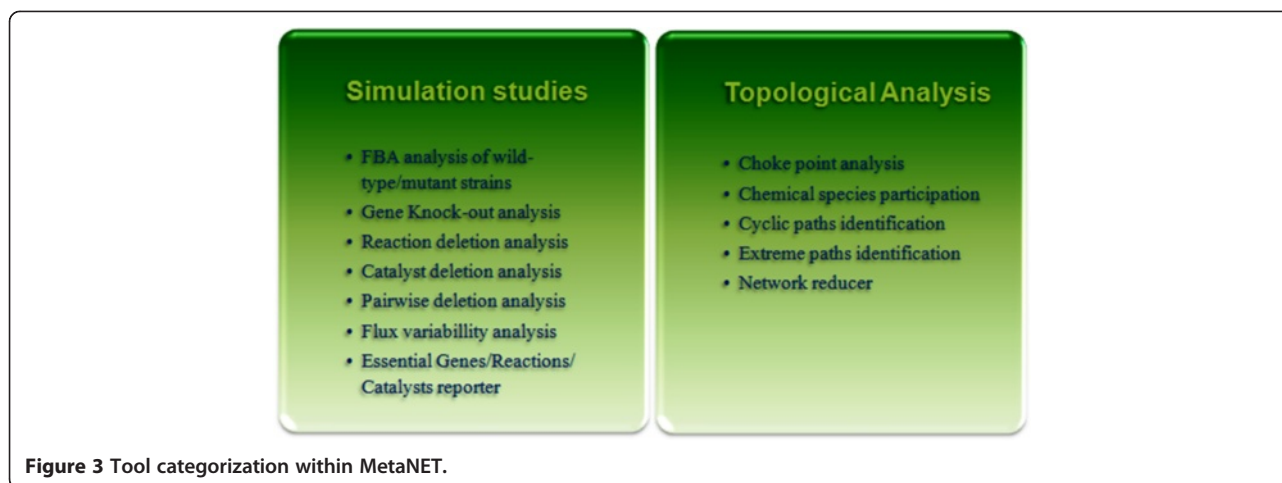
Simulation studies

- FBA analysis of wild-type/mutant strains
- Gene Knock-out analysis
- Reaction deletion analysis
- Catalyst deletion analysis
- Pairwise deletion analysis
- Flux variabillity analysis
- Essential Genes/Reactions/ Catalysts reporter

Topological Analysis

- Choke point analysis
- Chemical species participation
- Cyclic paths identification
- Extreme paths identification
- Network reducer

Figure 3 Tool categorization within MetaNET.